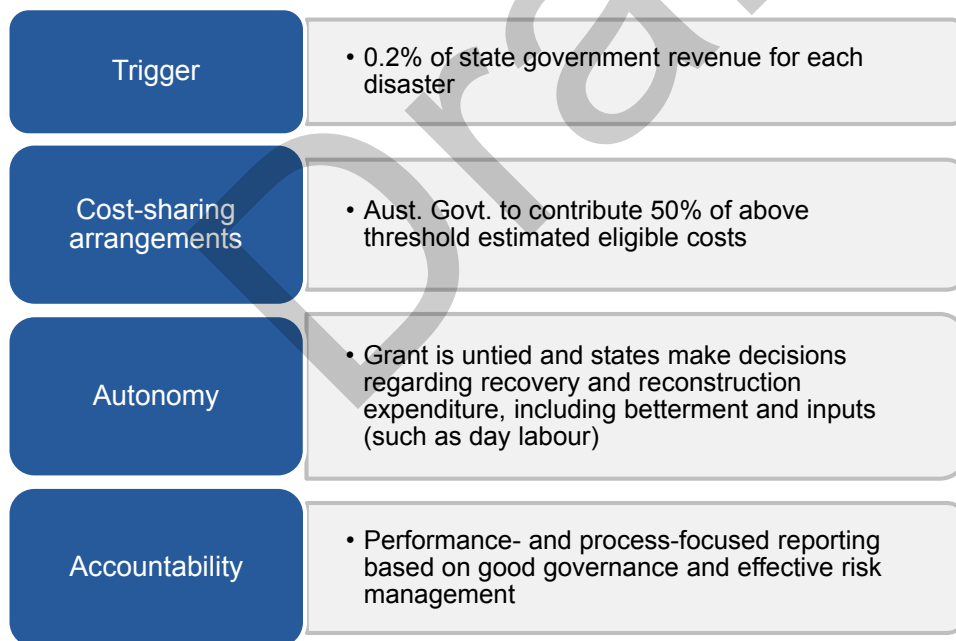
Trigger

• 0.2% of state government revenue for each disaster

Cost-sharing arrangements

• Aust. Govt. to contribute 50% of above threshold estimated eligible costs

Autonomy

• Grant is untied and states make decisions regarding recovery and reconstruction expenditure, including betterment and inputs (such as day labour)

Accountability

• Performance- and process-focused reporting based on good governance and effective risk management

Draft